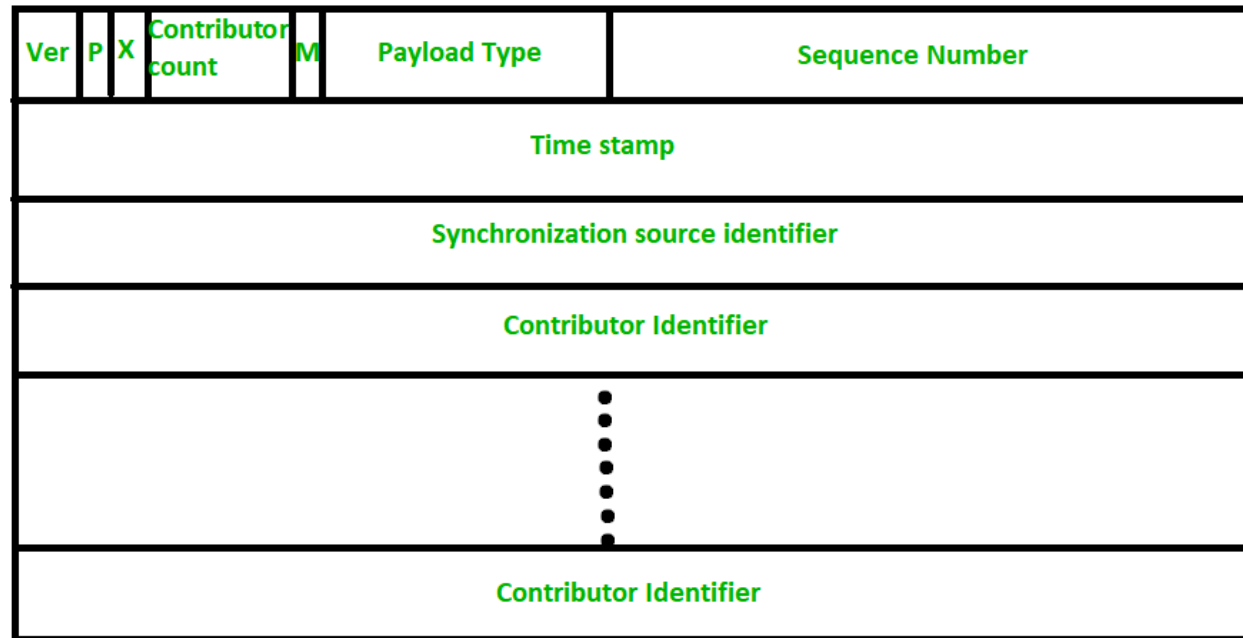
| Ver | P | X | Contributor count | M | Payload Type | Sequence Number |
|---|---|---|---|---|---|---|
| Time stamp | | | | | | |
| Synchronization source identifier | | | | | | |
| Contributor Identifier | | | | | | |
| ⋮ | | | | | | |
| Contributor Identifier | | | | | | |